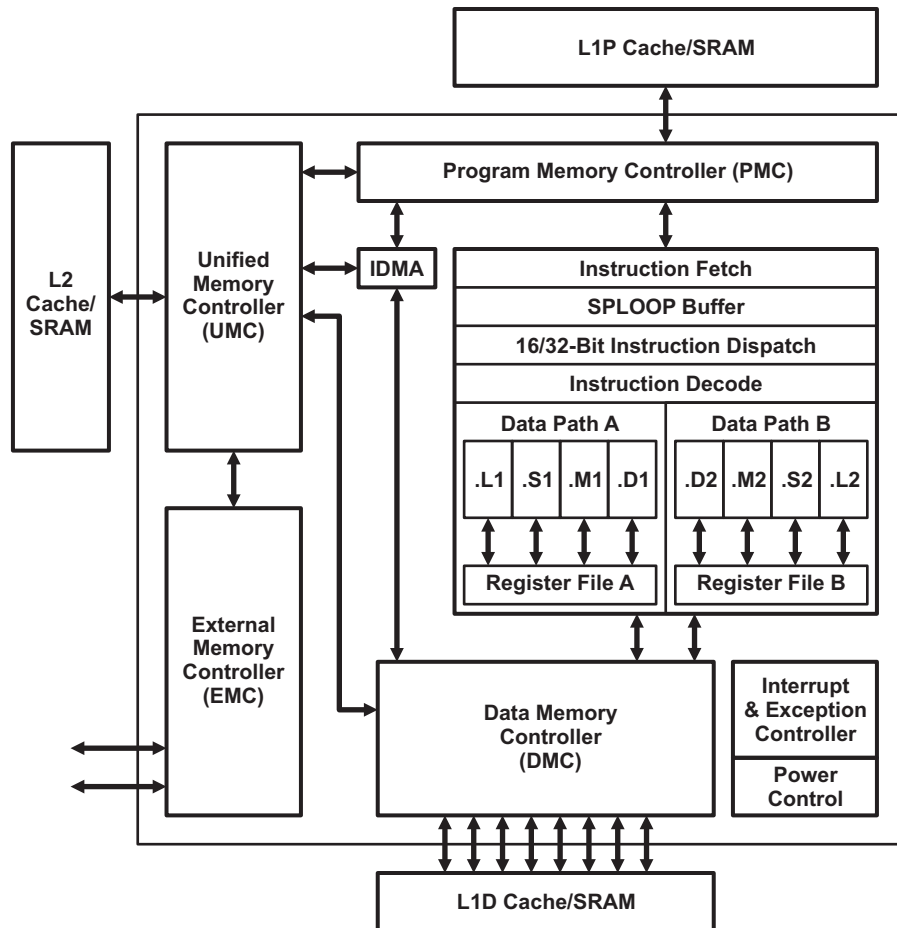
L1P Cache/SRAM

L2 Cache/ SRAM

Unified Memory Controller (UMC)

Program Memory Controller (PMC)

IDMA

Instruction Fetch

SPLOOP Buffer

16/32-Bit Instruction Dispatch

Instruction Decode

Data Path A

.L1 .S1 .M1 .D1

Register File A

Data Path B

.D2 .M2 .S2 .L2

Register File B

External Memory Controller (EMC)

Data Memory Controller (DMC)

Interrupt & Exception Controller

Power Control

L1D Cache/SRAM